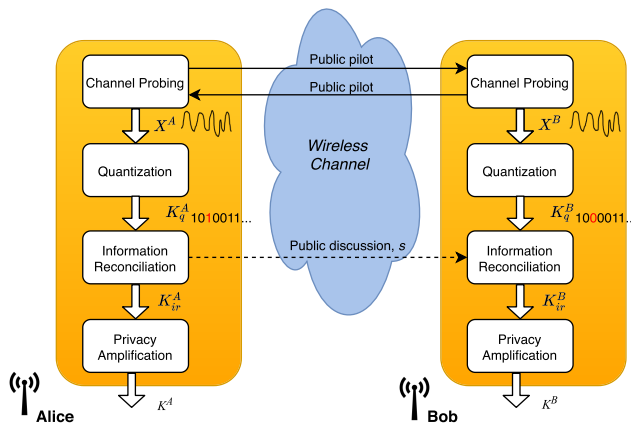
Public pilot

Public pilot

Channel Probing

$X^A$

Quantization

$K_q^A$ 1010011...

Information Reconciliation

$K_{ir}^A$

Privacy Amplification

$K^A$

Alice

Wireless Channel

Public discussion, $s$

Channel Probing

$X^B$

Quantization

$K_q^B$ 1000011...

Information Reconciliation

$K_{ir}^B$

Privacy Amplification

$K^B$

Bob